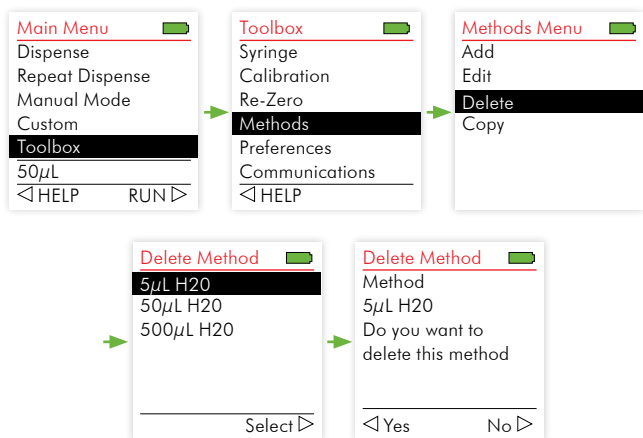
Main Menu
Dispense
Repeat Dispense
Manual Mode
Custom
Toolbox
50μL
◁ HELP RUN ▷

Toolbox
Syringe
Calibration
Re-Zero
Methods
Preferences
Communications
◁ HELP

Methods Menu
Add
Edit
Delete
Copy

Delete Method
5μL H20
50μL H20
500μL H20
Select ▷

Delete Method
Method
5μL H20
Do you want to delete this method
◁ Yes No ▷